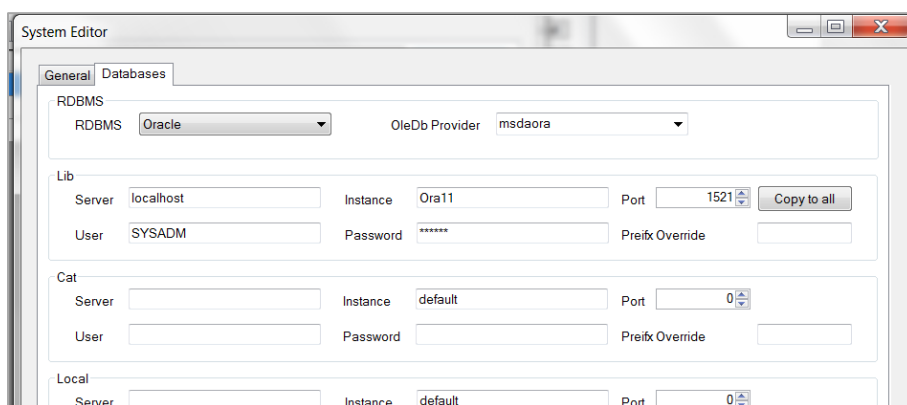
System Editor

General | Databases

RDBMS

RDBMS | Oracle

OleDb Provider | msdaora

Lib

Server | localhost

Instance | Ora11

Port | 1521

Copy to all

User | SYSADM

Password | ******

Preifx Override

Cat

Server

Instance | default

Port | 0

User

Password

Preifx Override

Local

Server

Instance | default

Port | 0